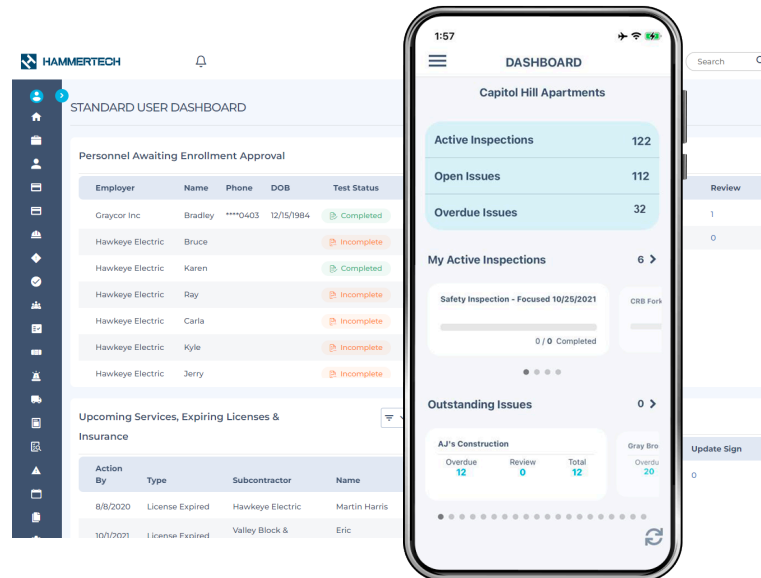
HAMMERTECH

STANDARD USER DASHBOARD

Personnel Awaiting Enrollment Approval

| Employer | Name | Phone | DOB | Test Status |
|---|---|---|---|---|
| Graycor Inc | Bradley | ****0403 | 12/15/1984 | Completed |
| Hawkeye Electric | Bruce | | | Incomplete |
| Hawkeye Electric | Karen | | | Completed |
| Hawkeye Electric | Ray | | | Incomplete |
| Hawkeye Electric | Carla | | | Incomplete |
| Hawkeye Electric | Kyle | | | Incomplete |
| Hawkeye Electric | Jerry | | | Incomplete |

Review
1
0

Upcoming Services, Expiring Licenses & Insurance

| Action By | Type | Subcontractor | Name |
|---|---|---|---|
| 8/8/2020 | License Expired | Hawkeye Electric | Martin Harris |
| 10/1/2021 | License Expired | Valley Block & | Eric |

Update Sign
0

Search

1:57

DASHBOARD

Capitol Hill Apartments

Active Inspections 122
Open Issues 112
Overdue Issues 32

My Active Inspections 6

Safety Inspection - Focused 10/25/2021
0 / 0 Completed

CRB Fork

Outstanding Issues 0

AJ's Construction
Overdue 12
Review 0
Total 12

Gray Bro
Overdu 20